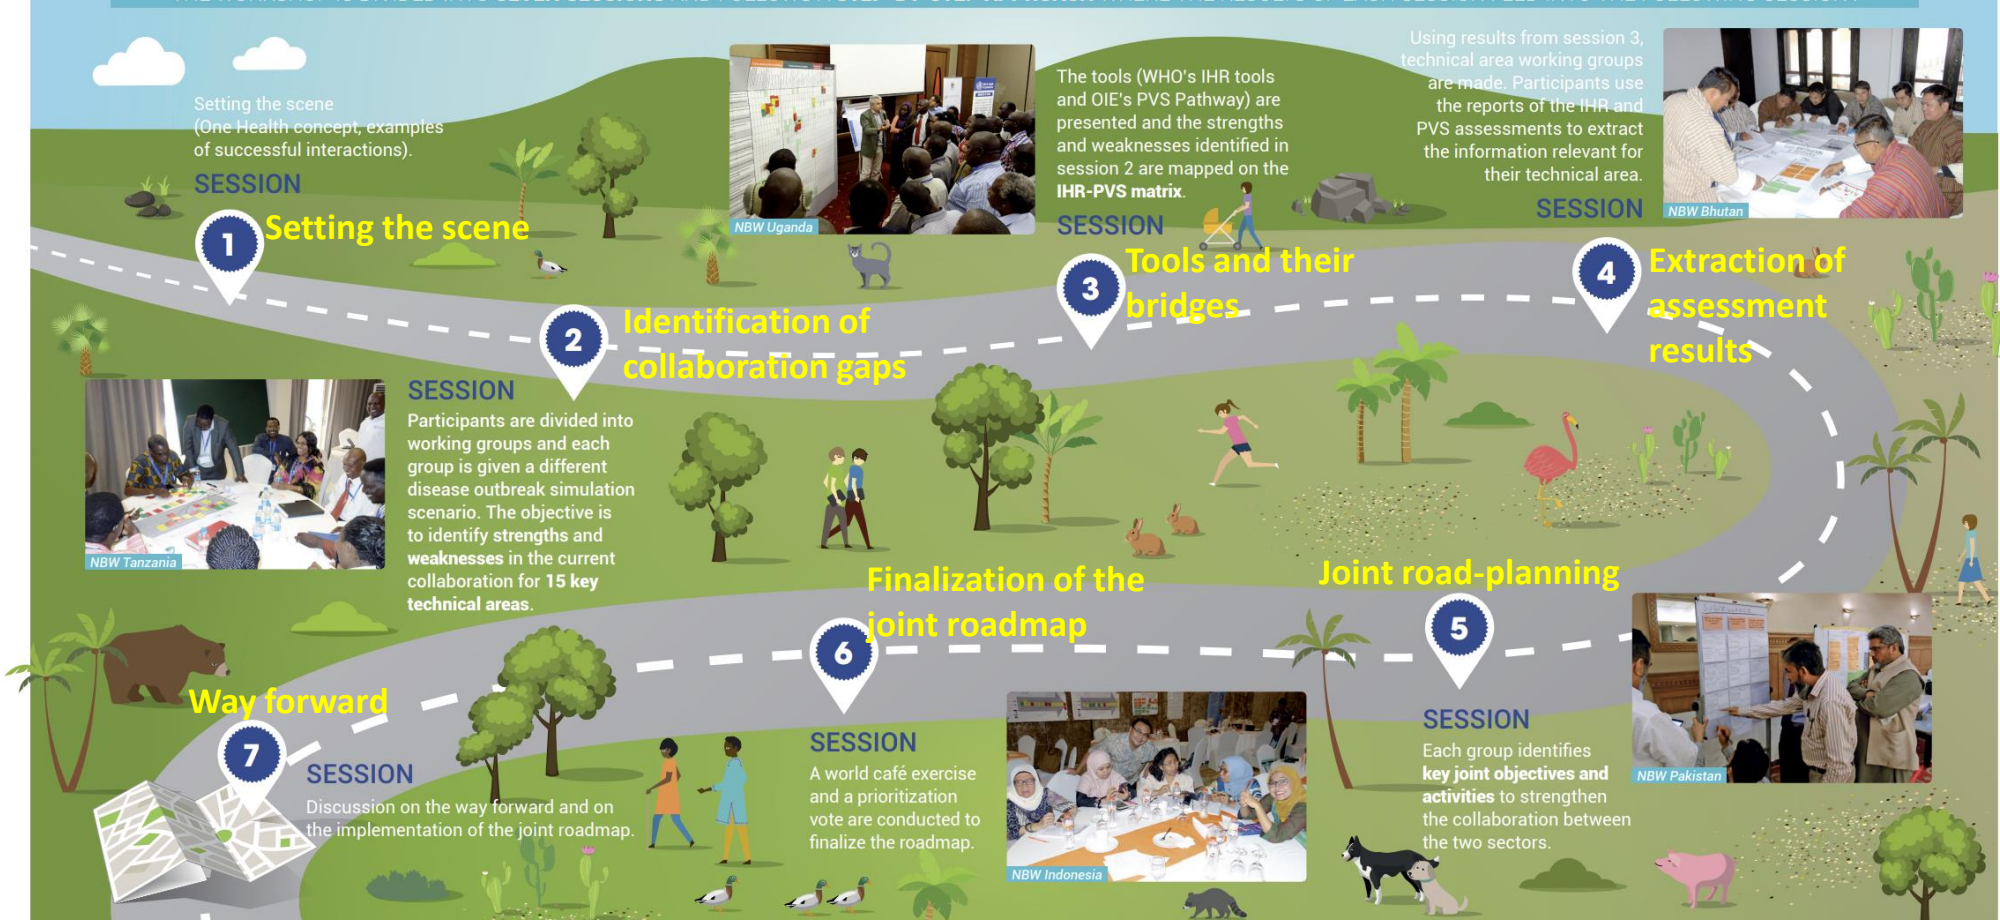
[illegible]

Setting the scene (One Health concept, examples of successful interactions).

SESSION

1 Setting the scene

NBW Uganda

The tools (WHO's IHR tools and OIE's PVS Pathway) are presented and the strengths and weaknesses identified in session 2 are mapped on the **IHR-PVS matrix**.

SESSION

3 Tools and their bridges

Using results from session 3, technical area working groups are made. Participants use the reports of the IHR and PVS assessments to extract the information relevant for their technical area.

SESSION

NBW Bhutan

4 Extraction of assessment results

2 Identification of collaboration gaps

SESSION

Participants are divided into working groups and each group is given a different disease outbreak simulation scenario. The objective is to identify **strengths** and **weaknesses** in the current collaboration for **15 key technical areas**.

NBW Tanzania

Finalization of the joint roadmap

6

Joint road-planning

5

NBW Pakistan

SESSION

Each group identifies **key joint objectives and activities** to strengthen the collaboration between the two sectors.

Way forward

7

SESSION

Discussion on the way forward and on the implementation of the joint roadmap.

SESSION

A world café exercise and a prioritization vote are conducted to finalize the roadmap.

NBW Indonesia